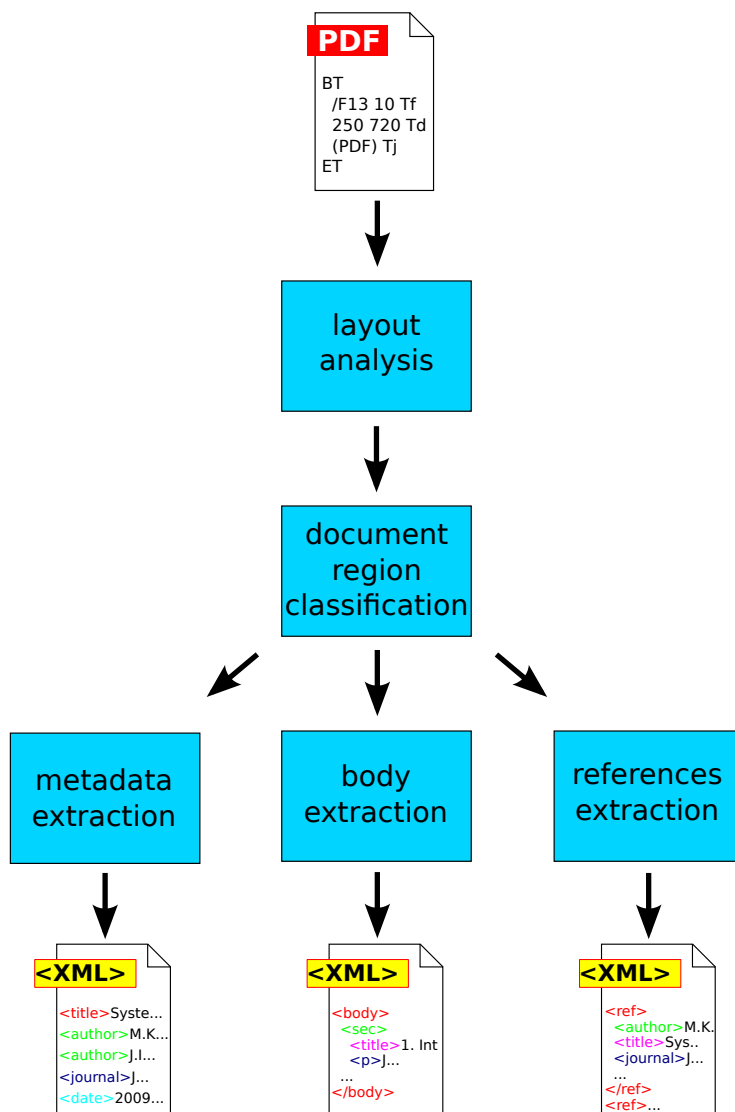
PDF

BT
/F13 10 Tf
250 720 Td
(PDF) Tj
ET

layout analysis

document region classification

metadata extraction

body extraction

references extraction

<XML>

<title>Syste...
<author>M.K...
<author>J.I...
<journal>J...
<date>2009...

<XML>

<body>
<sec>
<title>1. Int
<p>J...
...
</body>

<XML>

<ref>
<author>M.K.
<title>Sys..
<journal>J...
...
</ref>
<ref>...